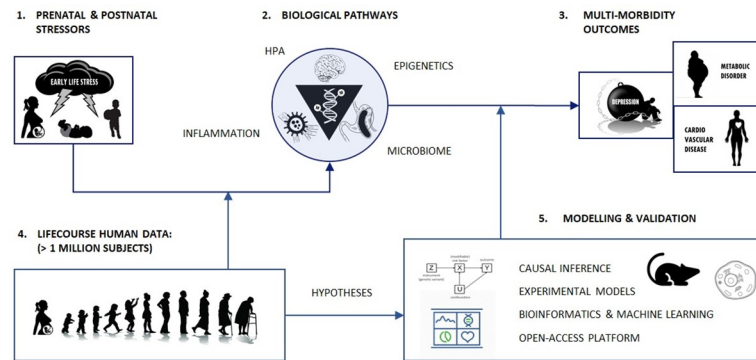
1. PRENATAL & POSTNATAL STRESSORS

EARLY LIFE STRESS

2. BIOLOGICAL PATHWAYS

HPA

EPIGENETICS

INFLAMMATION

MICROBIOME

3. MULTI-MORBIDITY OUTCOMES

DEPRESSION

METABOLIC DISORDER

CARDIO VASCULAR DISEASE

4. LIFECOURSE HUMAN DATA: (> 1 MILLION SUBJECTS)

HYPOTHESES

5. MODELLING & VALIDATION

Z

X

Y

U

CAUSAL INFERENCE

EXPERIMENTAL MODELS

BIOINFORMATICS & MACHINE LEARNING

OPEN-ACCESS PLATFORM